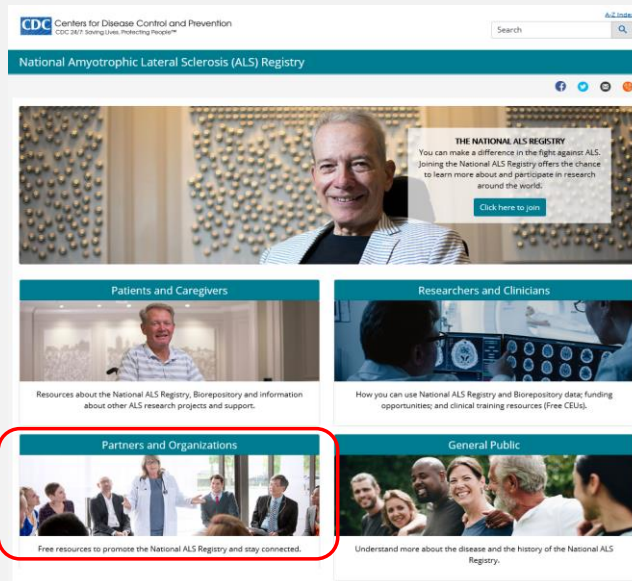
CDC Centers for Disease Control and Prevention
CDC 24/7: Saving Lives, Protecting People™

A-Z Index

Search

National Amyotrophic Lateral Sclerosis (ALS) Registry

THE NATIONAL ALS REGISTRY
You can make a difference in the fight against ALS. Joining the National ALS Registry offers the chance to learn more about and participate in research around the world.

Click here to join

Patients and Caregivers

Resources about the National ALS Registry, Biorepository and information about other ALS research projects and support.

Researchers and Clinicians

How you can use National ALS Registry and Biorepository data; funding opportunities; and clinical training resources (Free CEUs).

Partners and Organizations

Free resources to promote the National ALS Registry and stay connected.

General Public

Understand more about the disease and the history of the National ALS Registry.